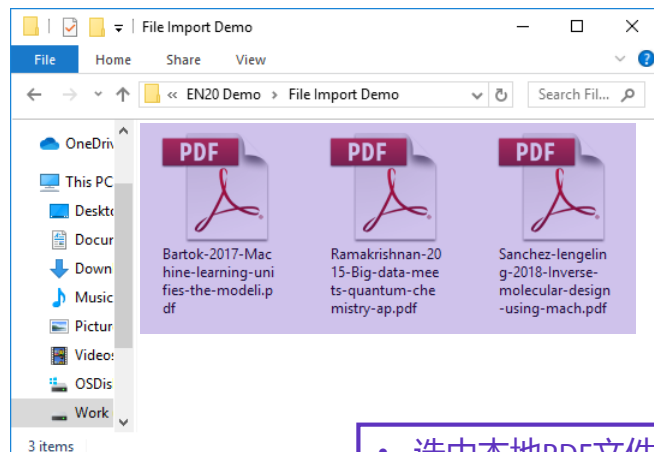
File Import Demo

File Home Share View

« EN20 Demo › File Import Demo

Search Fil...

OneDriv

This PC

Deskto

Docur

Down

Music

Pictur

Videos

OSDis

Work

PDF
Bartok-2017-Machine-learning-unifies-the-modeli.pdf

PDF
Ramakrishnan-2015-Big-data-meets-quantum-chemistry-ap.pdf

PDF
Sanchez-lengeling-2018-Inverse-molecular-design-using-mach.pdf

3 items

• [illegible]